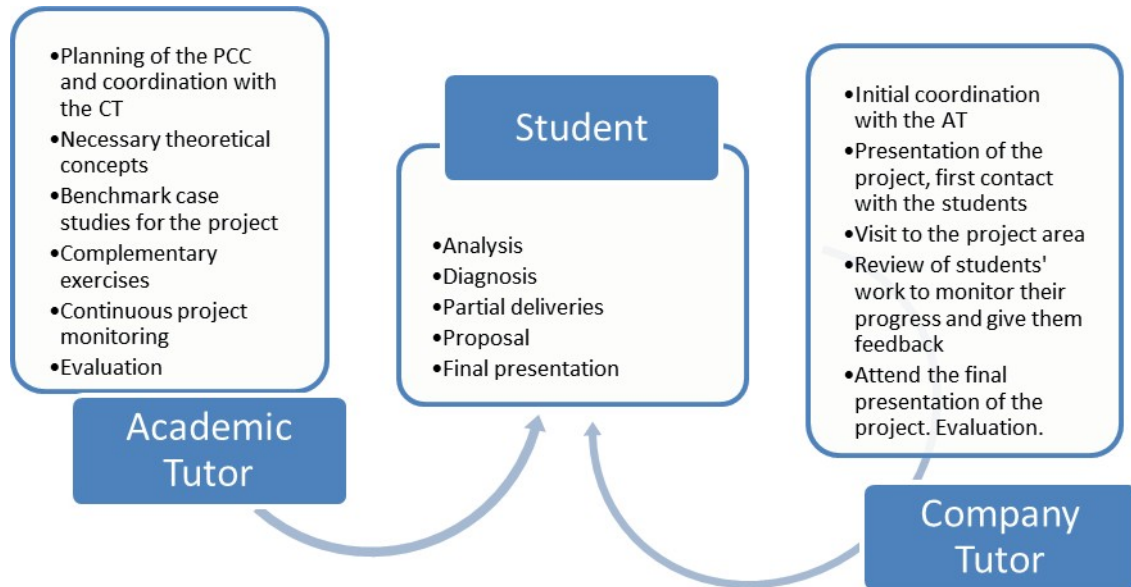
•Planning of the PCC and coordination with the CT
•Necessary theoretical concepts
•Benchmark case studies for the project
•Complementary exercises
•Continuous project monitoring
•Evaluation

Academic Tutor

Student

•Analysis
•Diagnosis
•Partial deliveries
•Proposal
•Final presentation

•Initial coordination with the AT
•Presentation of the project, first contact with the students
•Visit to the project area
•Review of students' work to monitor their progress and give them feedback
•Attend the final presentation of the project. Evaluation.

Company Tutor